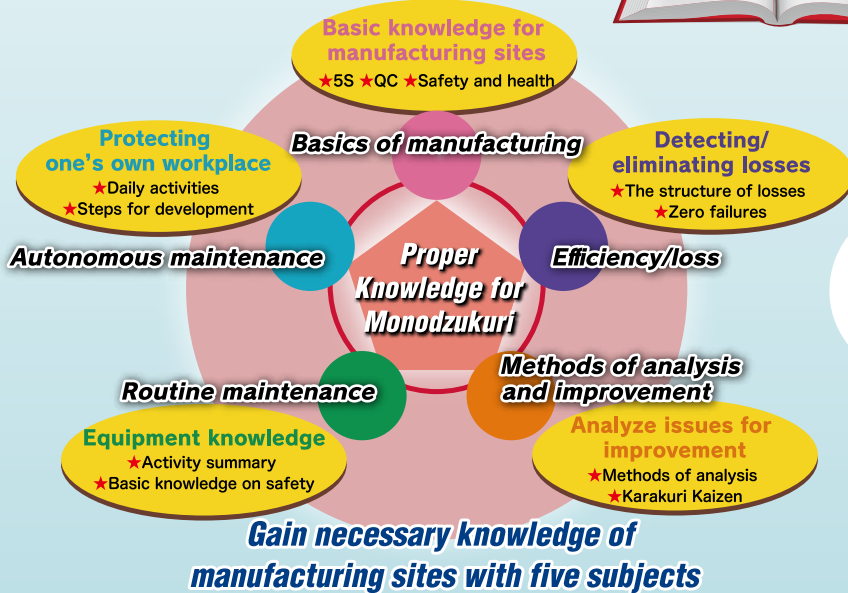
Basic knowledge for manufacturing sites
★5S ★QC ★Safety and health

Basics of manufacturing

Protecting one's own workplace
★Daily activities
★Steps for development

Detecting/ eliminating losses
★The structure of losses
★Zero failures

Autonomous maintenance

Proper Knowledge for Monodzukuri

Efficiency/loss

Methods of analysis and improvement

Routine maintenance

Equipment knowledge
★Activity summary
★Basic knowledge on safety

Analyze issues for improvement
★Methods of analysis
★Karakuri Kaizen

Gain necessary knowledge of manufacturing sites with five subjects